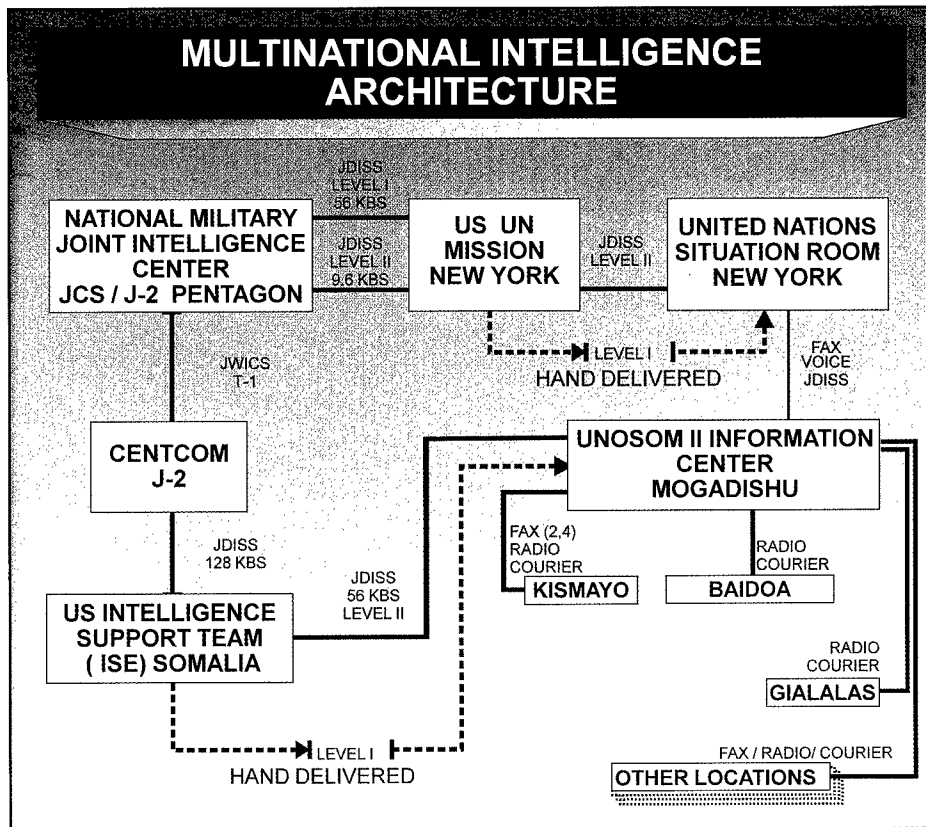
MULTINATIONAL INTELLIGENCE ARCHITECTURE

JDISS LEVEL I 56 KBS

JDISS LEVEL II 9.6 KBS

NATIONAL MILITARY JOINT INTELLIGENCE CENTER JCS / J-2 PENTAGON

US UN MISSION NEW YORK

JDISS LEVEL II

UNITED NATIONS SITUATION ROOM NEW YORK

LEVEL I
HAND DELIVERED

JWICS T-1

FAX VOICE JDISS

CENTCOM J-2

UNOSOM II INFORMATION CENTER MOGADISHU

JDISS 128 KBS

FAX (2,4) RADIO COURIER

RADIO COURIER

JDISS 56 KBS LEVEL II

KISMAYO

BAIDOA

US INTELLIGENCE SUPPORT TEAM ( ISE) SOMALIA

RADIO COURIER

GIALALAS

LEVEL I
HAND DELIVERED

FAX / RADIO/ COURIER

OTHER LOCATIONS